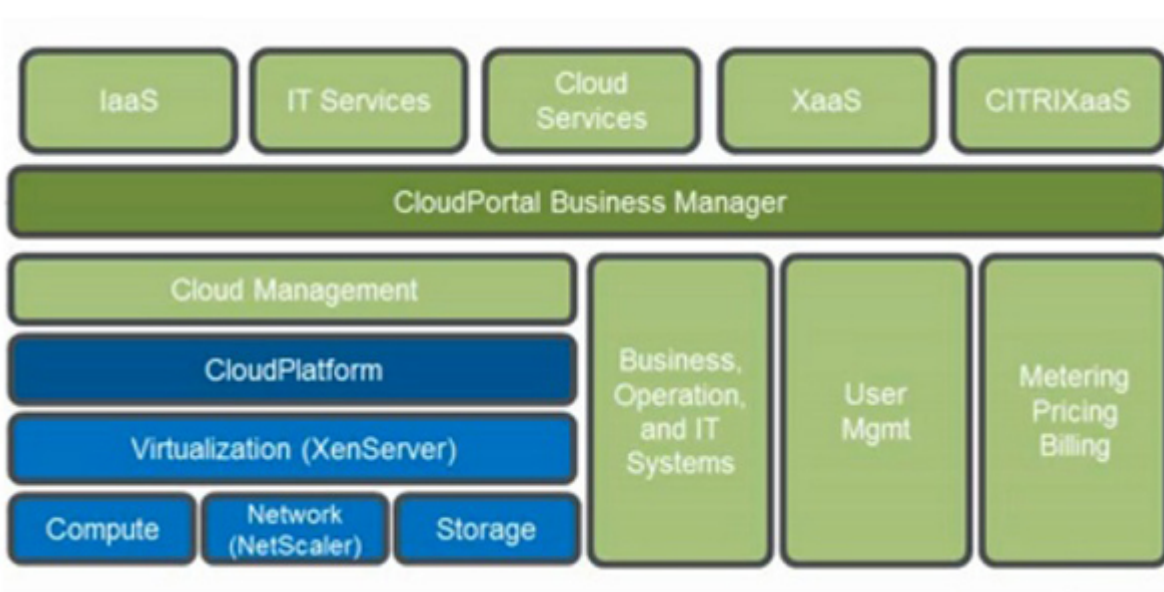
IaaS

IT Services

Cloud Services

XaaS

CITRIXaaS

CloudPortal Business Manager

Cloud Management

CloudPlatform

Virtualization (XenServer)

Compute

Network (NetScaler)

Storage

Business, Operation, and IT Systems

User Mgmt

Metering Pricing Billing